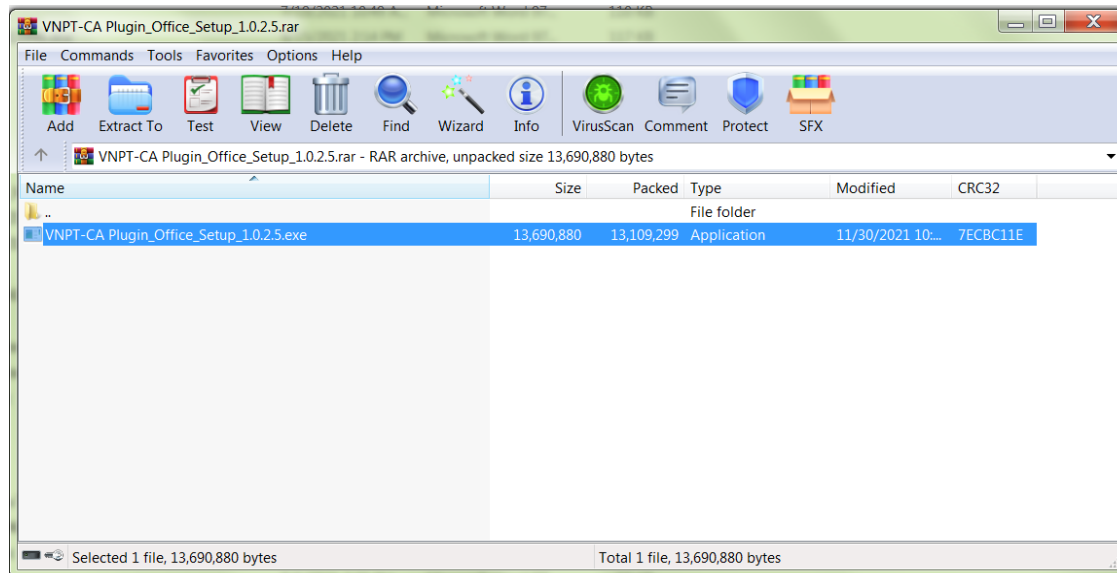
VNPT-CA Plugin_Office_Setup_1.0.2.5.rar

File Commands Tools Favorites Options Help

Add Extract To Test View Delete Find Wizard Info VirusScan Comment Protect SFX

VNPT-CA Plugin_Office_Setup_1.0.2.5.rar - RAR archive, unpacked size 13,690,880 bytes

| Name | Size | Packed | Type | Modified | CRC32 |
|---|---|---|---|---|---|
| .. | | | File folder | | |
| VNPT-CA Plugin_Office_Setup_1.0.2.5.exe | 13,690,880 | 13,109,299 | Application | 11/30/2021 10:... | 7ECBC11E |

Selected 1 file, 13,690,880 bytes

Total 1 file, 13,690,880 bytes